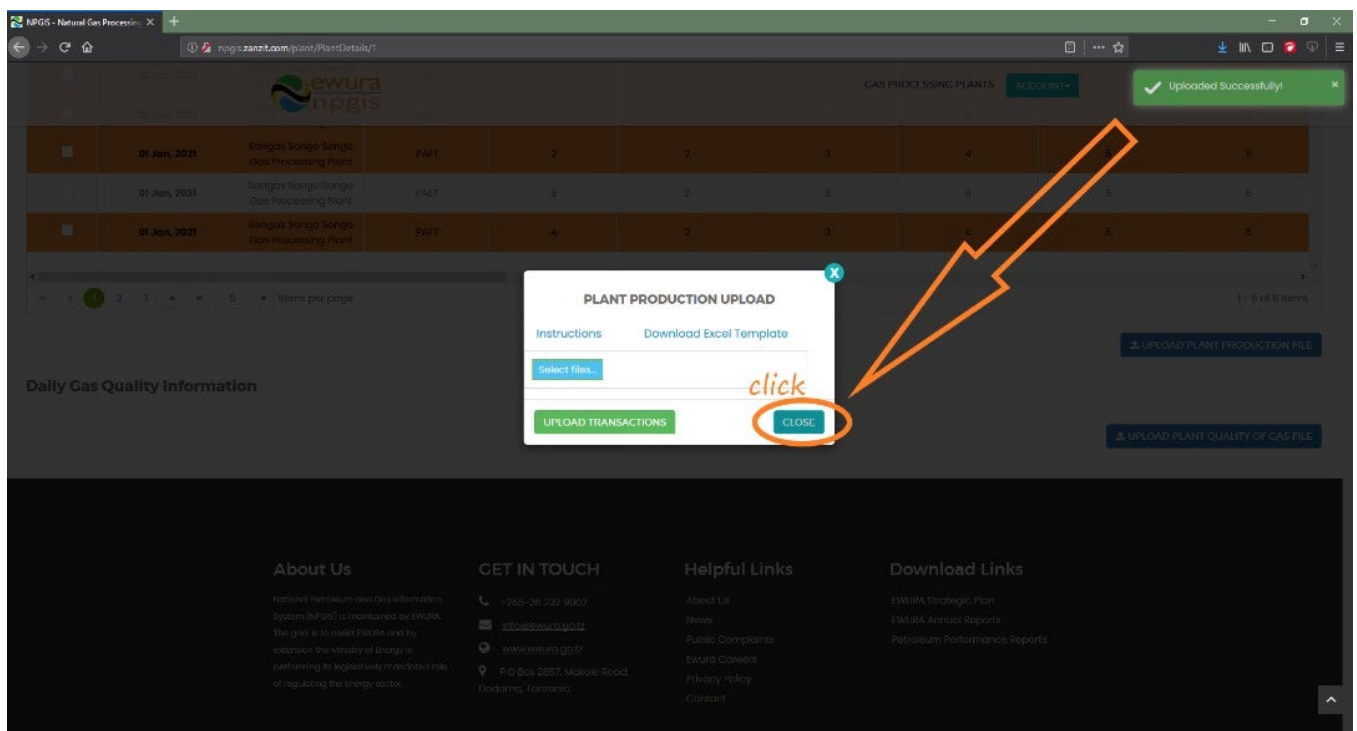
NPGIS - Natural Gas Processing ×

npgis.zanzit.com/plant/PlantDetails/1

ewura npgis

GAS PROCESSING PLANTS ACCOUNT

Uploaded Successfully!

| | 01 Jan, 2021 | Songas Songo Songo Gas Processing Plant | PAET | 2 | 2 | 3 | 4 | 5 | 5 |
|---|---|---|---|---|---|---|---|---|---|
| | 01 Jan, 2021 | Songas Songo Songo Gas Processing Plant | PAET | 3 | 2 | 3 | 4 | 5 | 5 |
| | 01 Jan, 2021 | Songas Songo Songo Gas Processing Plant | PAET | 4 | 2 | 3 | 4 | 5 | 5 |

1 2 3 5 items per page

1 - 5 of 11 items

PLANT PRODUCTION UPLOAD

Instructions Download Excel Template

Select files...

click

UPLOAD TRANSACTIONS CLOSE

UPLOAD PLANT PRODUCTION FILE

Daily Gas Quality Information

UPLOAD PLANT QUALITY OF GAS FILE

About Us

National Petroleum and Gas Information System (NPGIS) is maintained by EWURA. The goal is to assist EWURA and by extension the Ministry of Energy in performing its legislatively mandated role of regulating the Energy sector.

GET IN TOUCH

+255-26 232 9002

info@ewura.go.tz

www.ewura.go.tz

P.O Box 2857, Makole Road, Dodoma, Tanzania

Helpful Links

About Us
News
Public Complaints
Ewura Careers
Privacy Policy
Contact

Download Links

EWURA Strategic Plan
EWURA Annual Reports
Petroleum Performance Reports